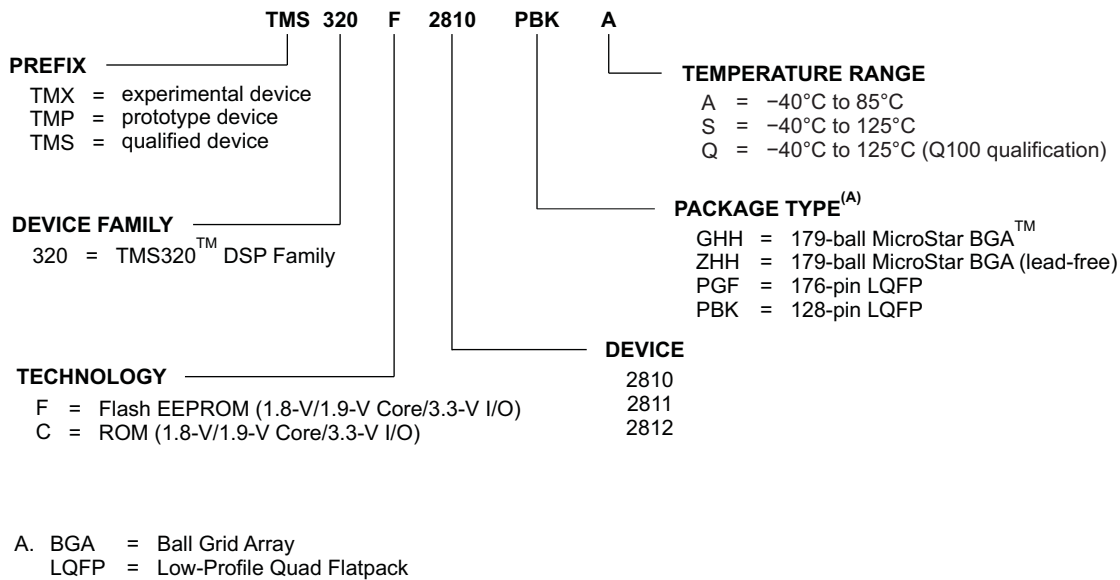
TMS 320 F 2810 PBK A

PREFIX
TMX = experimental device
TMP = prototype device
TMS = qualified device

DEVICE FAMILY
320 = TMS320™ DSP Family

TECHNOLOGY
F = Flash EEPROM (1.8-V/1.9-V Core/3.3-V I/O)
C = ROM (1.8-V/1.9-V Core/3.3-V I/O)

TEMPERATURE RANGE
A = −40°C to 85°C
S = −40°C to 125°C
Q = −40°C to 125°C (Q100 qualification)

PACKAGE TYPE$^{(A)}$
GHH = 179-ball MicroStar BGA™
ZHH = 179-ball MicroStar BGA (lead-free)
PGF = 176-pin LQFP
PBK = 128-pin LQFP

DEVICE
2810
2811
2812

A. BGA = Ball Grid Array
LQFP = Low-Profile Quad Flatpack